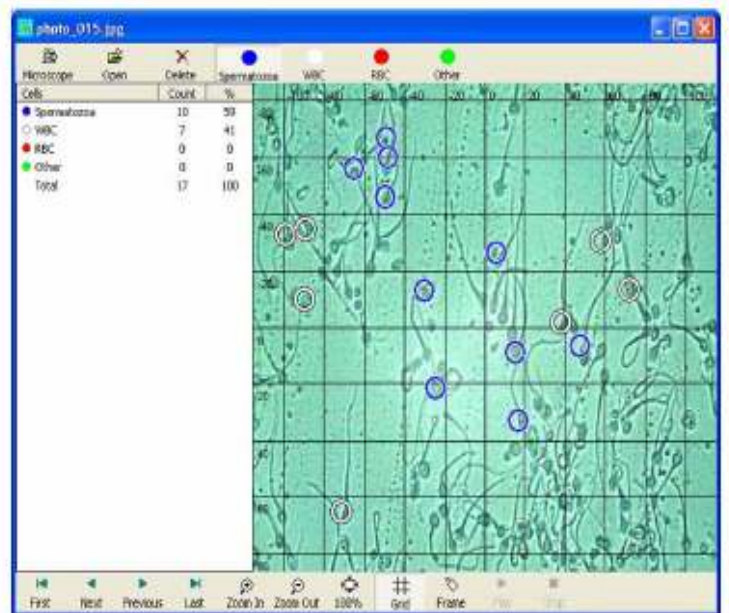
photo_015.jpg

Microscope Open Delete Spermatozoa WBC RBC Other

| Cells | Count | % |
|---|---|---|
| Spermatozoa | 10 | 59 |
| WBC | 7 | 41 |
| RBC | 0 | 0 |
| Other | 0 | 0 |
| Total | 17 | 100 |

First Next Previous Last Zoom In Zoom Out 100% Grid Frame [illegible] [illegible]